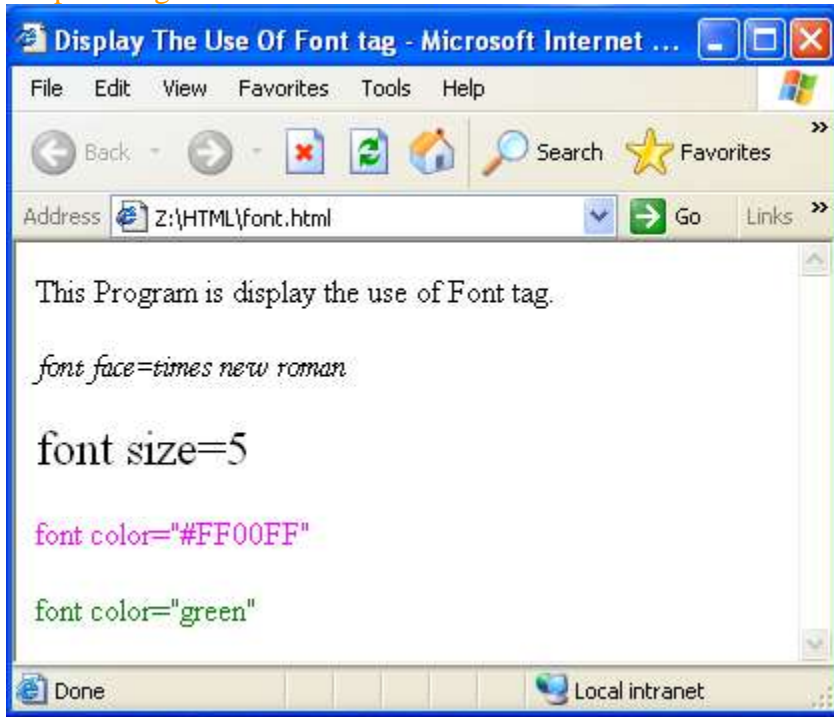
Display The Use Of Font tag - Microsoft Internet ...

File Edit View Favorites Tools Help

Back Search Favorites

Address Z:\HTML\font.html Go Links

This Program is display the use of Font tag.

font face=times new roman

font size=5

font color="#FF00FF"

font color="green"

Done Local intranet